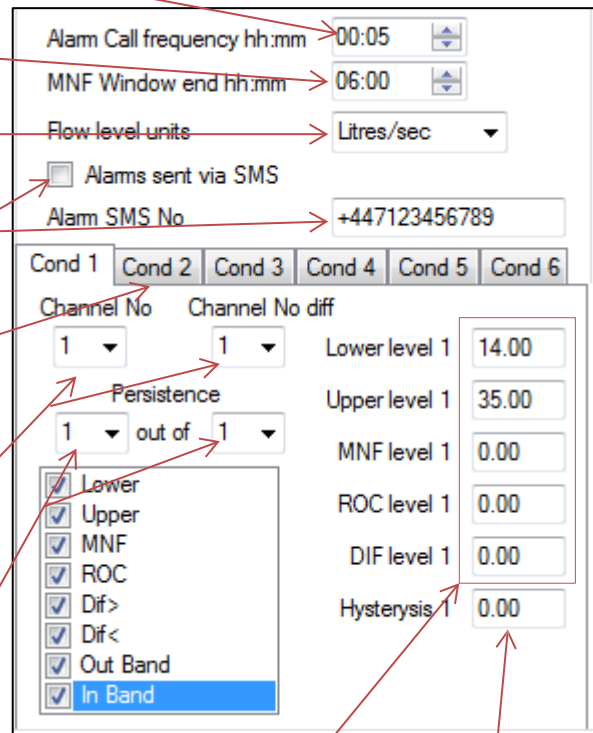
Alarm Call frequency hh:mm 00:05
MNF Window end hh:mm 06:00
Flow level units Litres/sec
Alarms sent via SMS
Alarm SMS No +447123456789

Cond 1 Cond 2 Cond 3 Cond 4 Cond 5 Cond 6

Channel No 1
Channel No diff 1
Persistence
1 out of 1

Lower
Upper
MNF
ROC
Dif>
Dif<
Out Band
In Band

Lower level 1 14.00
Upper level 1 35.00
MNF level 1 0.00
ROC level 1 0.00
DIF level 1 0.00
Hysterysis 1 0.00